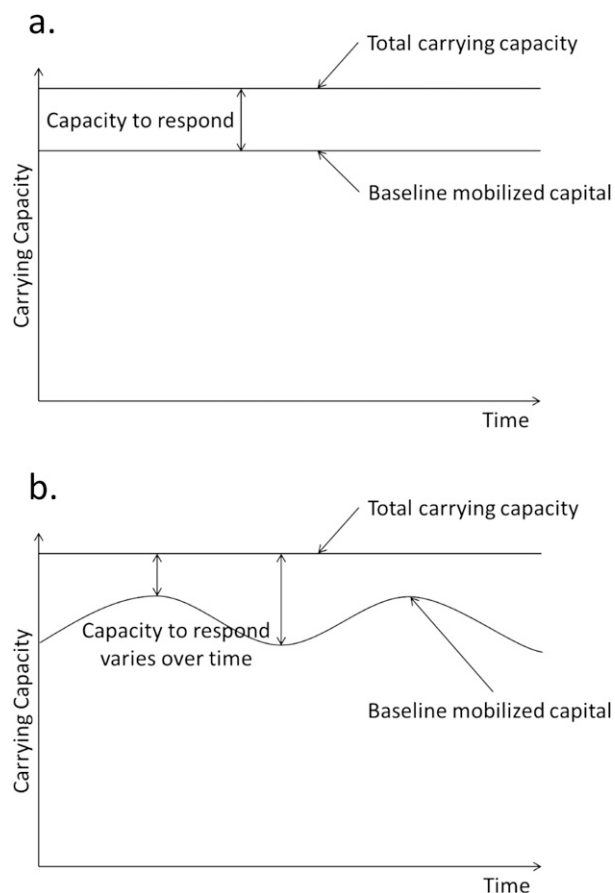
a.

Total carrying capacity

Capacity to respond

Baseline mobilized capital

Carrying Capacity

Time

b.

Total carrying capacity

Capacity to respond varies over time

Baseline mobilized capital

Carrying Capacity

Time